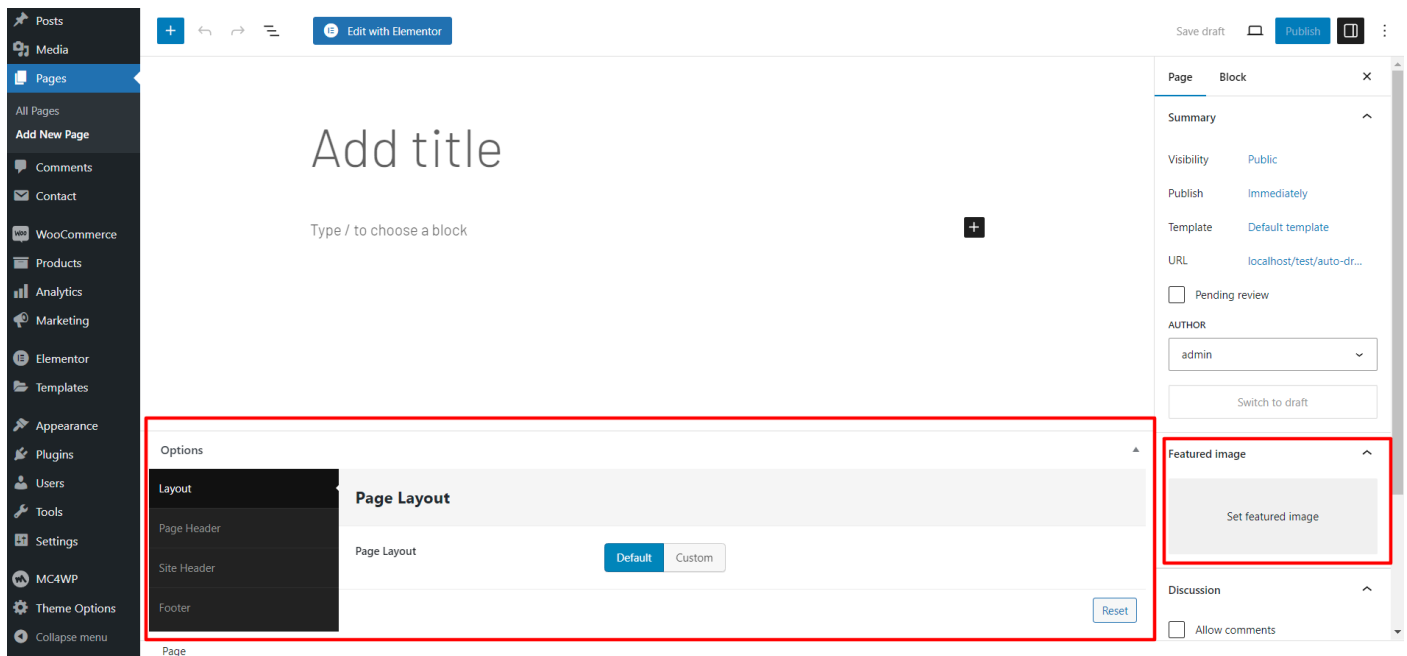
Posts
Media
Pages
All Pages
Add New Page
Comments
Contact
WooCommerce
Products
Analytics
Marketing
Elementor
Templates
Appearance
Plugins
Users
Tools
Settings
MC4WP
Theme Options
Collapse menu

Edit with Elementor

Save draft
Publish

Add title

Type / to choose a block

Options

Layout
Page Header
Site Header
Footer

Page Layout

Page Layout
Default
Custom

Reset

Page

Page
Block

Summary

Visibility
Public
Publish
Immediately
Template
Default template
URL
localhost/test/auto-dr...

Pending review

AUTHOR
admin

Switch to draft

Featured image

Set featured image

Discussion

Allow comments